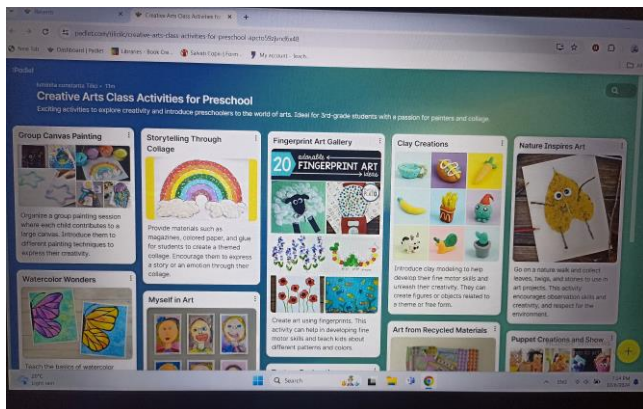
Creative Arts Class Activities fo ×

padlet.com/tlolo/creative-arts-class-activities-for-preschool-

New Tab | Dashboard | Padlet | Libraries - Book Cre... | Saleen Cope Librsrc... | My Account - Teach...

Padlet

Creative Arts Class Activities for Preschool

Exciting activities to explore creativity and introduce preschoolers to the world of arts. Ideal for 3rd-grade students with a passion for painters and collage.

Group Canvas Painting

Organize a group painting session where each child contributes to a large canvas. Introduce them to different painting techniques to express their creativity.

Watercolor Wonders

Teach the basics of watercolor

Storytelling Through Collage

Provide materials such as magazines, colored paper, and glue for students to create a themed collage. Encourage them to express a story or an emotion through their collage.

Myself in Art

Fingerprint Art Gallery

20 adorable FINGERPRINT ART ideas

Create art using fingerprints. This activity can help in developing fine motor skills and teach kids about different patterns and colors.

Clay Creations

Introduce clay modeling to help develop their fine motor skills and unleash their creativity. They can create figures or objects related to a theme or free form.

Art from Recycled Materials

Nature Inspires Art

Go on a nature walk and collect leaves, twigs, and stones to use in art projects. This activity encourages observation skills and creativity, and respect for the environment.

Puppet Creations and Show

Search

+